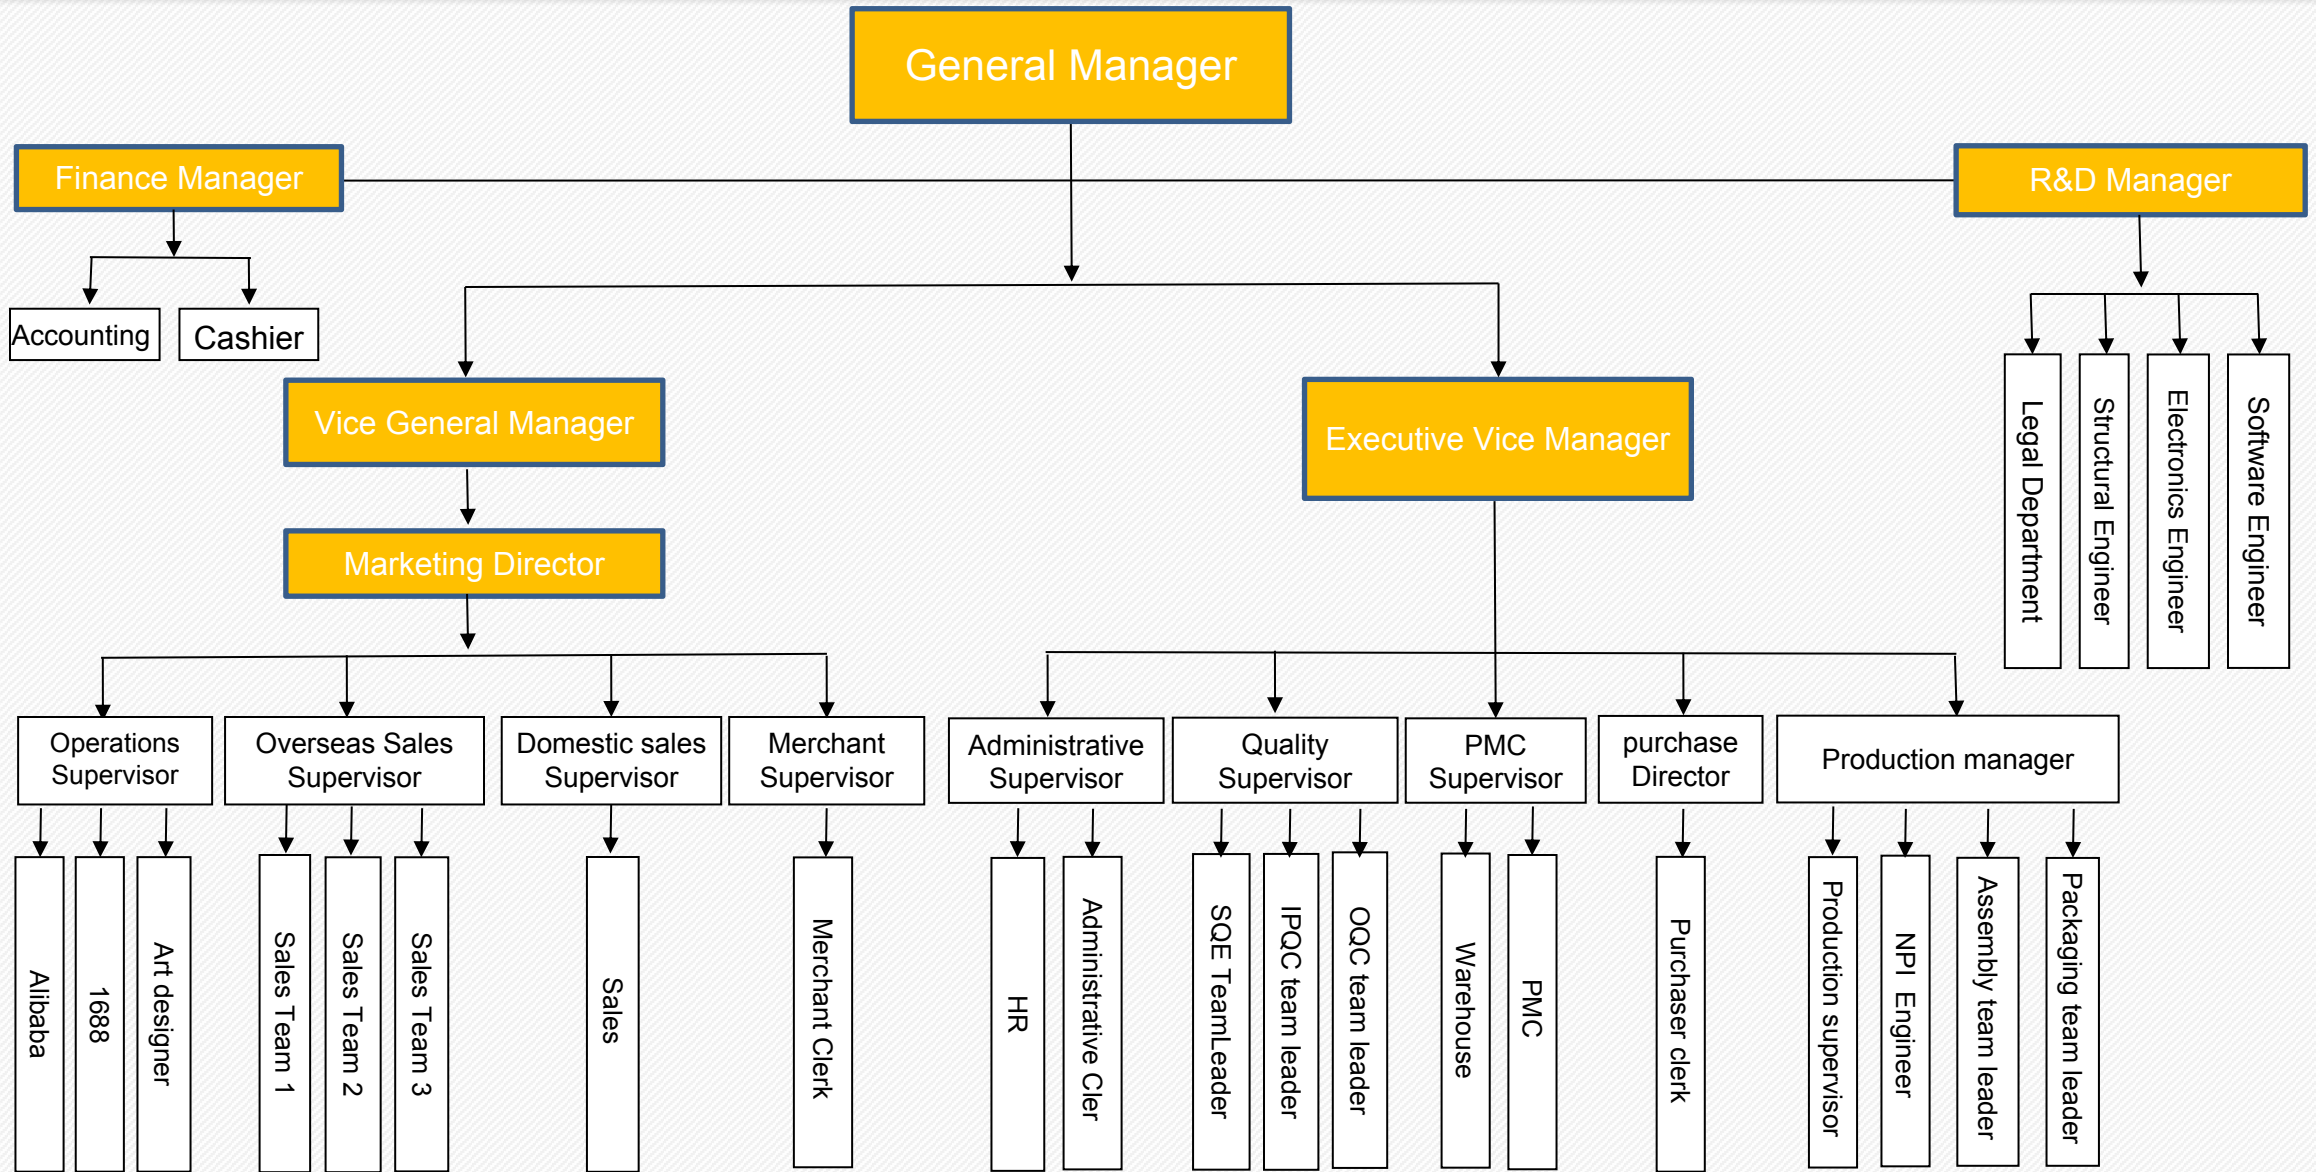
General Manager

Finance Manager

R&D Manager

Accounting

Cashier

Vice General Manager

Executive Vice Manager

Legal Department

Structural Engineer

Electronics Engineer

Software Engineer

Marketing Director

Operations Supervisor

Overseas Sales Supervisor

Domestic sales Supervisor

Merchant Supervisor

Administrative Supervisor

Quality Supervisor

PMC Supervisor

purchase Director

Production manager

Alibaba

1688

Art designer

Sales Team 1

Sales Team 2

Sales Team 3

Sales

Merchant Clerk

HR

Administrative Cler

SQE TeamLeader

IPQC team leader

OQC team leader

Warehouse

PMC

Purchaser clerk

Production supervisor

NPI Engineer

Assembly team leader

Packaging team leader